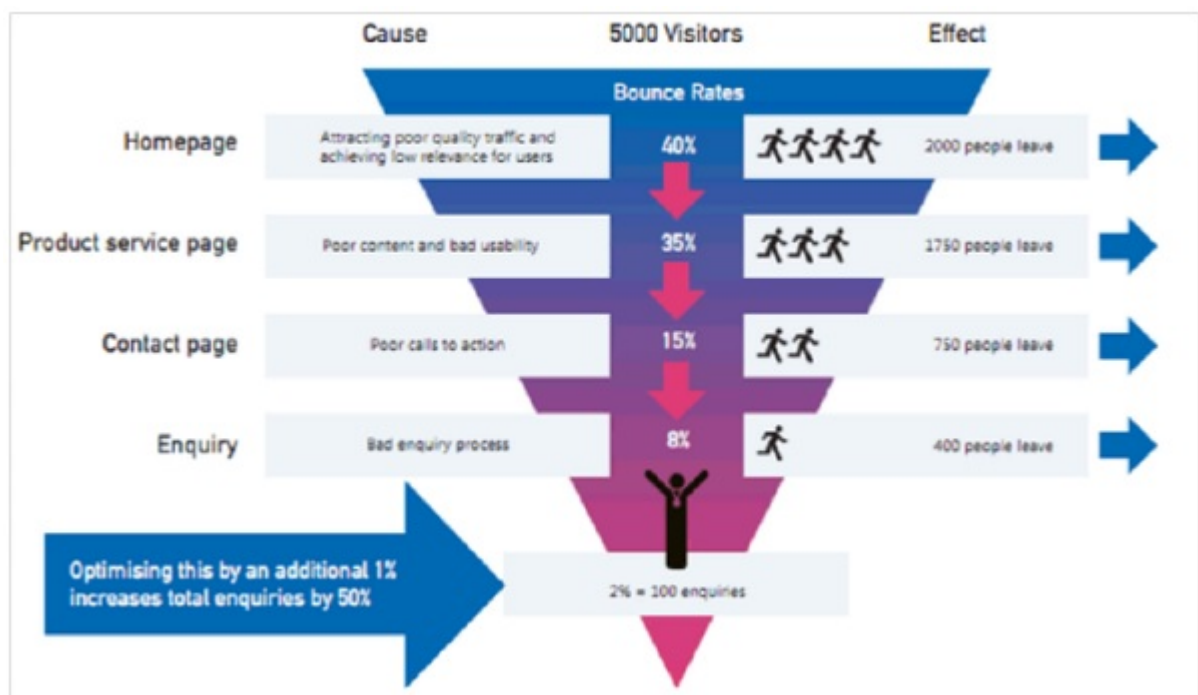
| | Cause | 5000 Visitors | Effect |
|---|---|---|---|
| | | Bounce Rates | |
| Homepage | Attracting poor quality traffic and achieving low relevance for users | 40% | 2000 people leave |
| Product service page | Poor content and bad usability | 35% | 1750 people leave |
| Contact page | Poor calls to action | 15% | 750 people leave |
| Enquiry | Bad enquiry process | 8% | 400 people leave |

Optimising this by an additional 1% increases total enquiries by 50%

2% = 100 enquiries